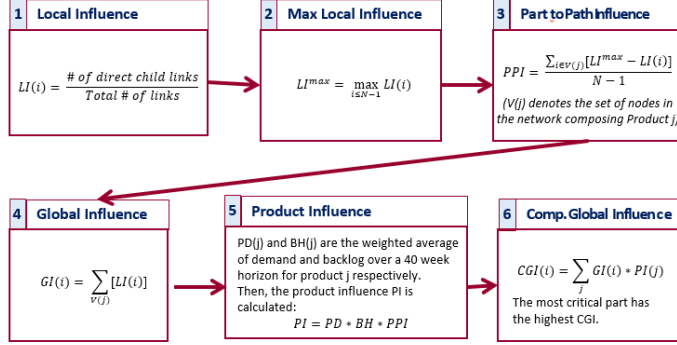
1 Local Influence

$LI(i) = \frac{\# \ of \ direct \ child \ links}{Total \ \# \ of \ links}$

2 Max Local Influence

$LI^{max} = \max_{i \leq N-1} LI(i)$

3 Part to Path Influence

$PPI = \frac{\sum_{i \in V(j)} [LI^{max} - LI(i)]}{N-1}$

(V(j) denotes the set of nodes in the network composing Product j

4 Global Influence

$GI(i) = \sum_{V(j)} [LI(i)]$

5 Product Influence

PD(j) and BH(j) are the weighted average of demand and backlog over a 40 week horizon for product j respectively. Then, the product influence PI is calculated:

$PI = PD * BH * PPI$

6 Comp. Global Influence

$CGI(i) = \sum_{j} GI(i) * PI(j)$

The most critical part has the highest CGI.